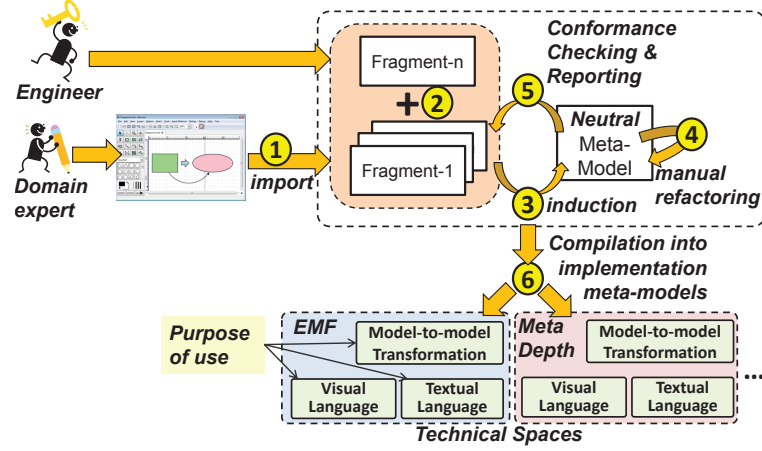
Engineer

Domain expert

1
import

Fragment-n

2

Fragment-1

Conformance Checking & Reporting

5

Neutral Meta-Model

4
manual refactoring

3
induction

Compilation into implementation meta-models

6

Purpose of use

EMF
Model-to-model Transformation
Visual Language
Textual Language

Meta Depth
Model-to-model Transformation
Visual Language
Textual Language

...

Technical Spaces